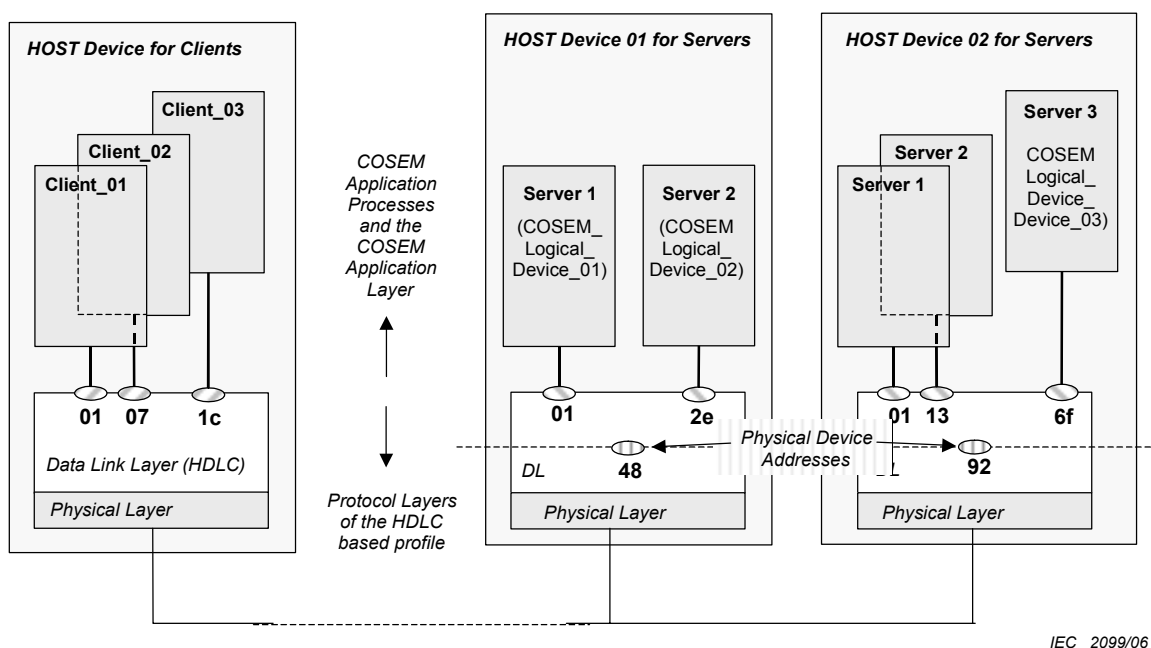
HOST Device for Clients

Client_03

Client_02

Client_01

01 07 1c

Data Link Layer (HDLC)

Physical Layer

COSEM Application Processes and the COSEM Application Layer

Protocol Layers of the HDLC based profile

HOST Device 01 for Servers

Server 1 (COSEM_ Logical_ Device_01)

Server 2 (COSEM Logical_ Device_02)

01 2e

DL 48

Physical Layer

Physical Device Addresses

HOST Device 02 for Servers

Server 3 COSEM Logical_ Device_ Device_03)

Server 2

Server 1

01 13 6f

92

Physical Layer

IEC 2099/06